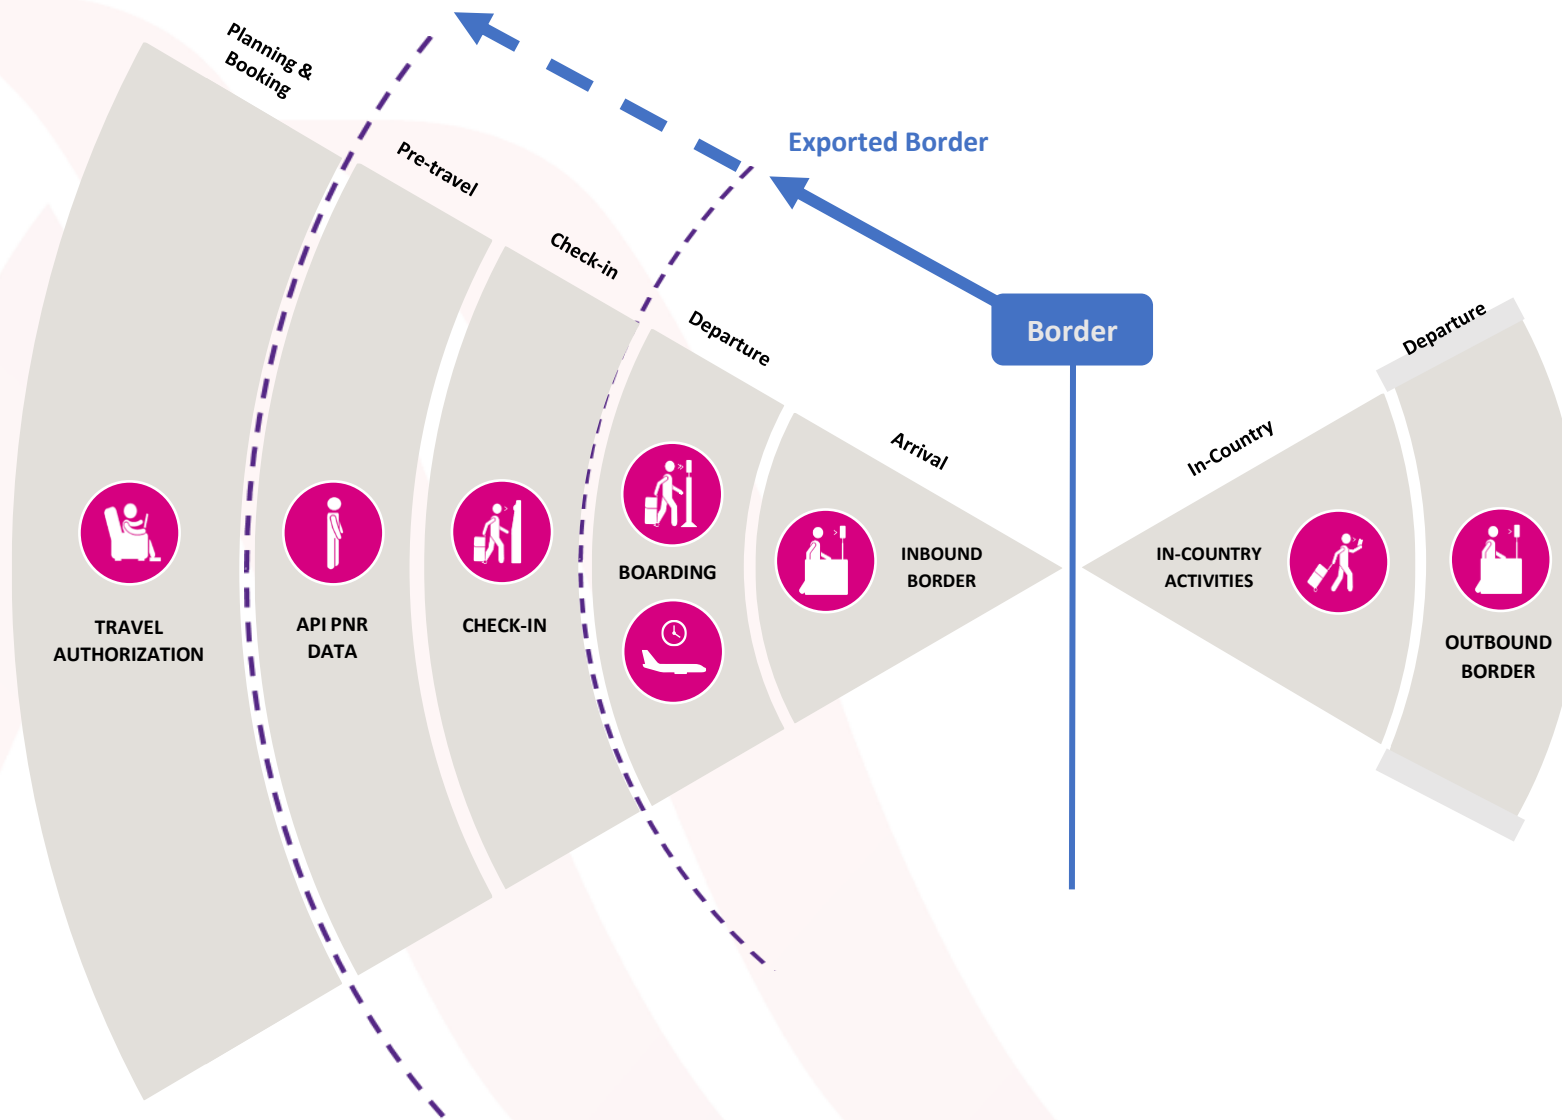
Planning & Booking

Pre-travel

Check-in

Departure

Arrival

Exported Border

Border

In-Country

Departure

TRAVEL AUTHORIZATION

API PNR DATA

CHECK-IN

BOARDING

INBOUND BORDER

IN-COUNTRY ACTIVITIES

OUTBOUND BORDER